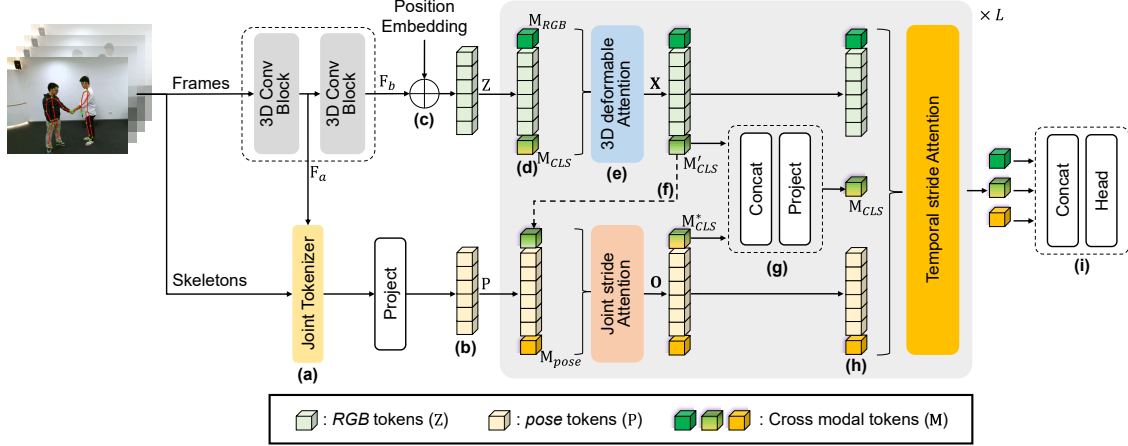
Position Embedding

Frames

3D Conv Block

3D Conv Block

$F_b$

Z

(c)

$M_{RGB}$

3D deformable Attention

X

$\times L$

$M_{CLS}$

(d)

(e)

$M'_{CLS}$

(f)

Concat

Project

$M_{CLS}$

Temporal stride Attention

Concat

Head

$F_a$

$M^*_{CLS}$

(g)

(i)

Joint Tokenizer

Project

P

Joint stride Attention

O

Skeletons

(b)

$M_{pose}$

(h)

(a)

: *RGB* tokens (Z)   : *pose* tokens (P)   : Cross modal tokens (M)